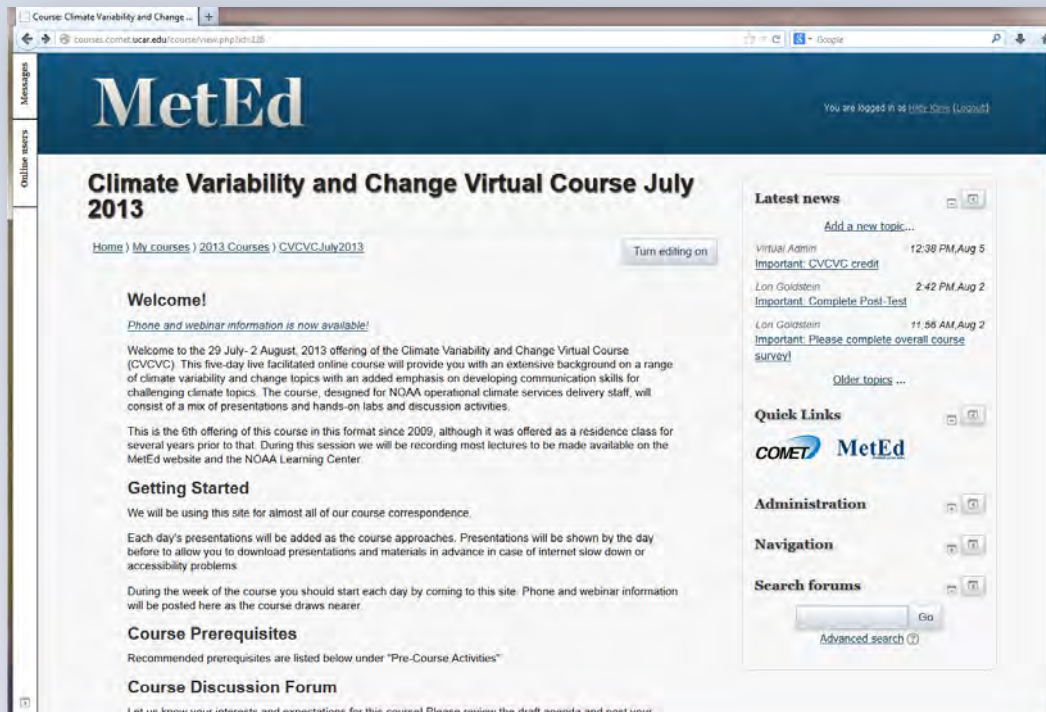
Course: Climate Variability and Change ... +

courses.comet.ucar.edu/course/view.php?id=128

Google

Messages

Online users

MetEd

You are logged in as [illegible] (Logout)

Climate Variability and Change Virtual Course July 2013

Home ) My courses ) 2013 Courses ) CVCVCJuly2013

Turn editing on

Welcome!

Phone and webinar information is now available!

Welcome to the 29 July- 2 August, 2013 offering of the Climate Variability and Change Virtual Course (CVCVC). This five-day live facilitated online course will provide you with an extensive background on a range of climate variability and change topics with an added emphasis on developing communication skills for challenging climate topics. The course, designed for NOAA operational climate services delivery staff, will consist of a mix of presentations and hands-on labs and discussion activities.

This is the 6th offering of this course in this format since 2009, although it was offered as a residence class for several years prior to that. During this session we will be recording most lectures to be made available on the MetEd website and the NOAA Learning Center.

Getting Started

We will be using this site for almost all of our course correspondence.

Each day's presentations will be added as the course approaches. Presentations will be shown by the day before to allow you to download presentations and materials in advance in case of internet slow down or accessibility problems.

During the week of the course you should start each day by coming to this site. Phone and webinar information will be posted here as the course draws nearer.

Course Prerequisites

Recommended prerequisites are listed below under "Pre-Course Activities"

Course Discussion Forum

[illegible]

Latest news

Add a new topic...

Virtual Admin 12:38 PM,Aug 5
Important: CVCVC credit

Lon Goldstein 2:42 PM,Aug 2
Important: Complete Post-Test

Lon Goldstein 11:56 AM,Aug 2
Important: Please complete overall course survey!

Older topics ...

Quick Links

COMET MetEd

Administration

Navigation

Search forums

Go

Advanced search